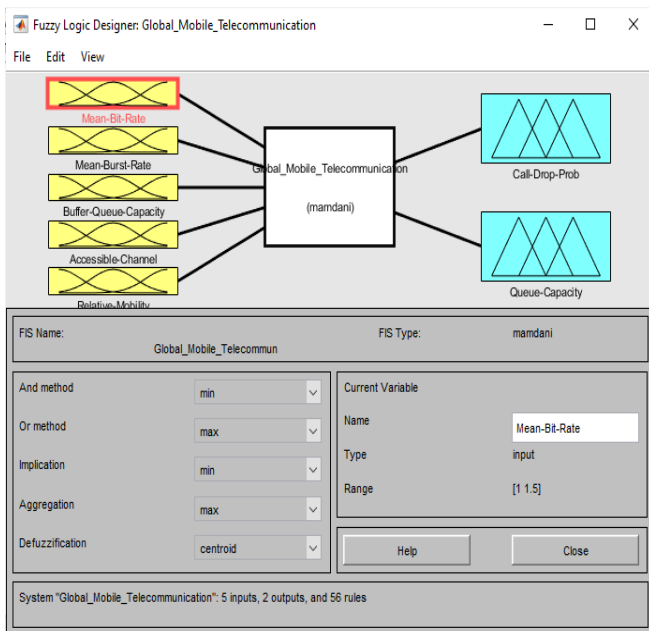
Fuzzy Logic Designer: Global_Mobile_Telecommunication

File Edit View

Mean-Bit-Rate

Mean-Burst-Rate

Buffer-Queue-Capacity

Accessible-Channel

Relative-Mobility

Global_Mobile_Telecommunication

(mamdani)

Call-Drop-Prob

Queue-Capacity

FIS Name: Global_Mobile_Telecommun

FIS Type: mamdani

And method min

Or method max

Implication min

Aggregation max

Defuzzification centroid

Current Variable

Name Mean-Bit-Rate

Type input

Range [1 1.5]

Help

Close

System "Global_Mobile_Telecommunication": 5 inputs, 2 outputs, and 56 rules